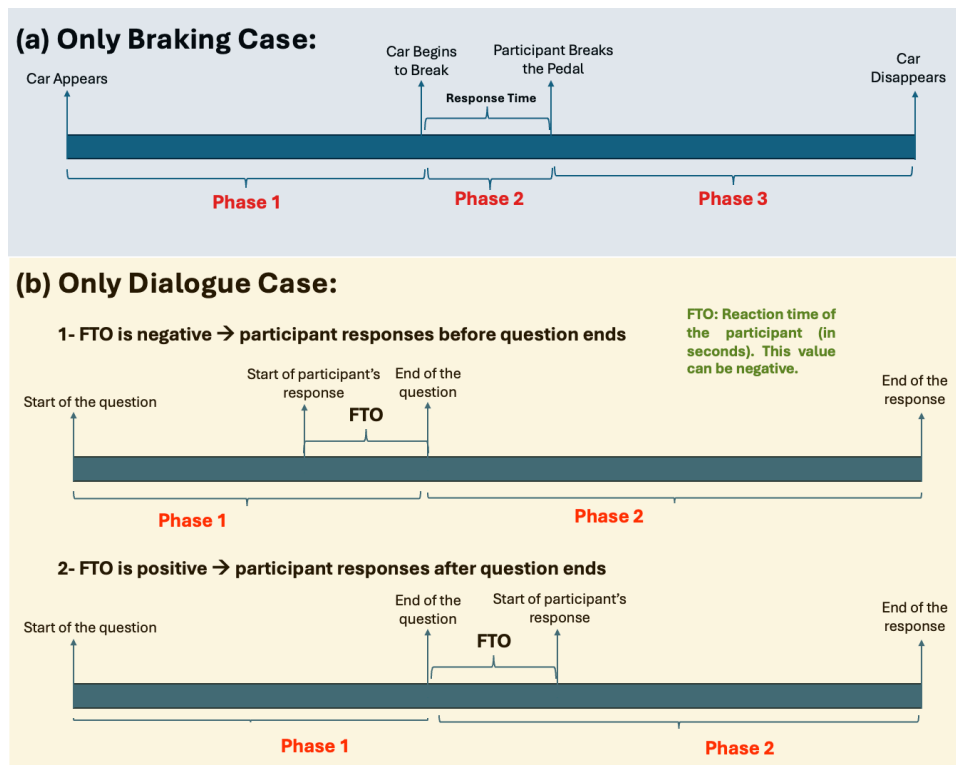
(a) Only Braking Case:

Car Appears

Car Begins to Break

Participant Breaks the Pedal

Response Time

Car Disappears

Phase 1

Phase 2

Phase 3

(b) Only Dialogue Case:

1- FTO is negative → participant responses before question ends

FTO: Reaction time of the participant (in seconds). This value can be negative.

Start of the question

Start of participant's response

End of the question

FTO

End of the response

Phase 1

Phase 2

2- FTO is positive → participant responses after question ends

Start of the question

End of the question

Start of participant's response

FTO

End of the response

Phase 1

Phase 2